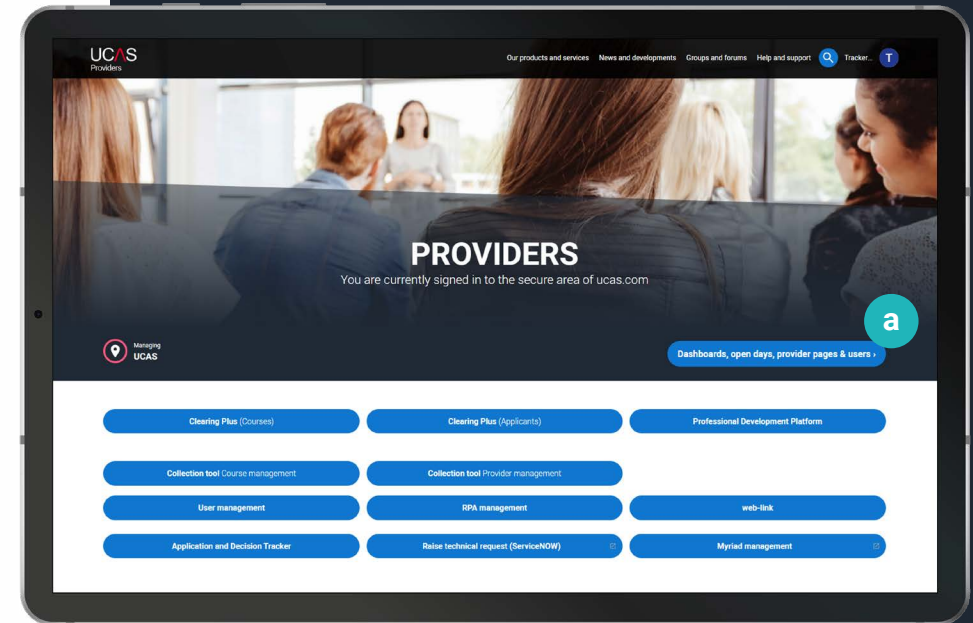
UCAS
Providers

Our products and services News and developments Groups and forums Help and support Tracker... T

PROVIDERS
You are currently signed in to the secure area of ucas.com

a

Managing
UCAS

Dashboards, open days, provider pages & users ›

Clearing Plus (Courses)
Clearing Plus (Applicants)
Professional Development Platform

Collection tool Course management
Collection tool Provider management

User management
RPA management
web-link

Application and Decision Tracker
Raise technical request (ServiceNOW)
Myriad management